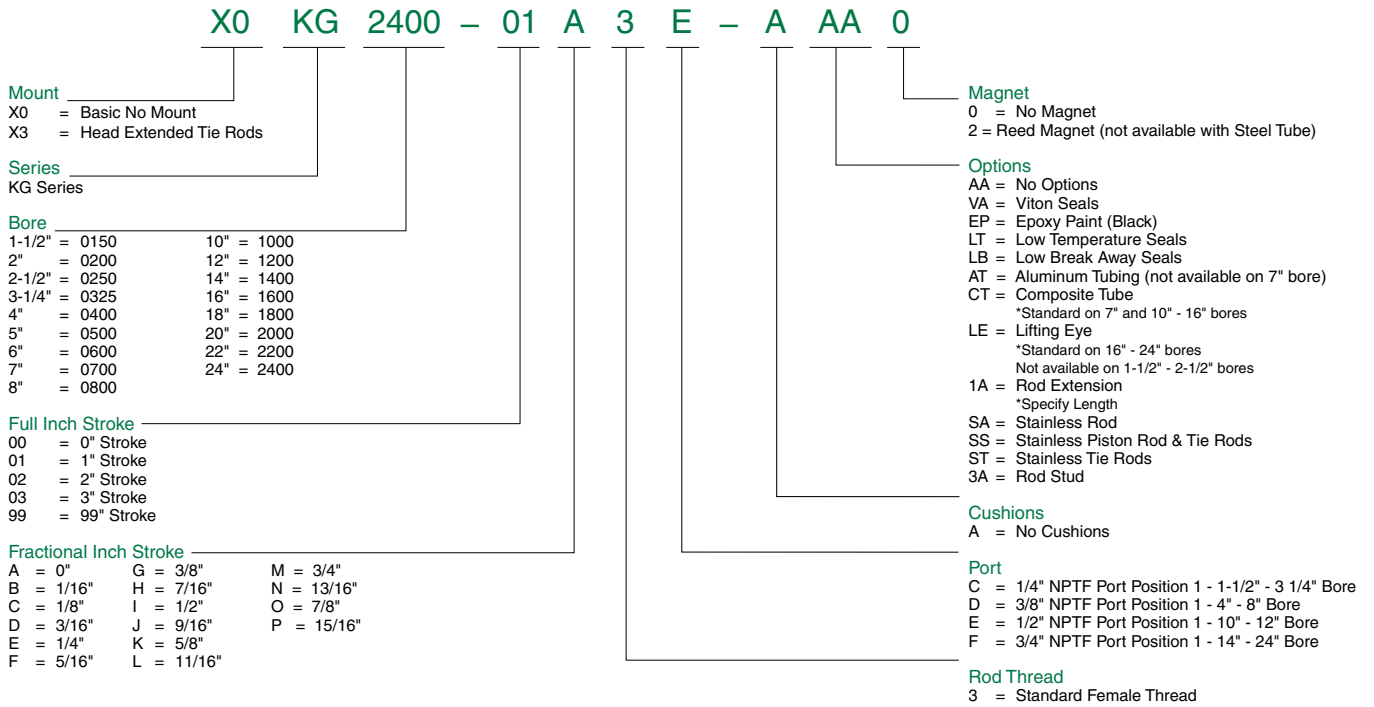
X0 KG 2400 – 01 A 3 E – A AA 0

Mount
X0 = Basic No Mount
X3 = Head Extended Tie Rods

Series
KG Series

Bore
1-1/2" = 0150
2" = 0200
2-1/2" = 0250
3-1/4" = 0325
4" = 0400
5" = 0500
6" = 0600
7" = 0700
8" = 0800
10" = 1000
12" = 1200
14" = 1400
16" = 1600
18" = 1800
20" = 2000
22" = 2200
24" = 2400

Full Inch Stroke
00 = 0" Stroke
01 = 1" Stroke
02 = 2" Stroke
03 = 3" Stroke
99 = 99" Stroke

Fractional Inch Stroke
A = 0"
B = 1/16"
C = 1/8"
D = 3/16"
E = 1/4"
F = 5/16"
G = 3/8"
H = 7/16"
I = 1/2"
J = 9/16"
K = 5/8"
L = 11/16"
M = 3/4"
N = 13/16"
O = 7/8"
P = 15/16"

Magnet
0 = No Magnet
2 = Reed Magnet (not available with Steel Tube)

Options
AA = No Options
VA = Viton Seals
EP = Epoxy Paint (Black)
LT = Low Temperature Seals
LB = Low Break Away Seals
AT = Aluminum Tubing (not available on 7" bore)
CT = Composite Tube
*Standard on 7" and 10" - 16" bores
LE = Lifting Eye
*Standard on 16" - 24" bores
Not available on 1-1/2" - 2-1/2" bores
1A = Rod Extension
*Specify Length
SA = Stainless Rod
SS = Stainless Piston Rod & Tie Rods
ST = Stainless Tie Rods
3A = Rod Stud

Cushions
A = No Cushions

Port
C = 1/4" NPTF Port Position 1 - 1-1/2" - 3 1/4" Bore
D = 3/8" NPTF Port Position 1 - 4" - 8" Bore
E = 1/2" NPTF Port Position 1 - 10" - 12" Bore
F = 3/4" NPTF Port Position 1 - 14" - 24" Bore

Rod Thread
3 = Standard Female Thread